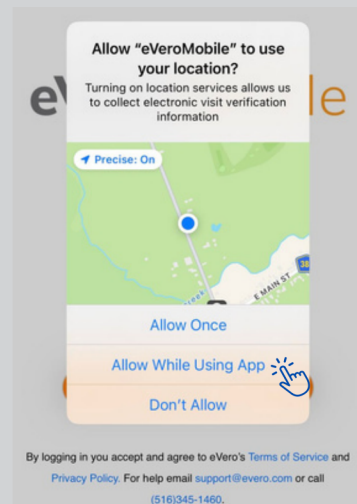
Allow "eVeroMobile" to use your location?

Turning on location services allows us to collect electronic visit verification information

Precise: On

E MAIN ST

38

Allow Once

Allow While Using App

Don't Allow

eV le

By logging in you accept and agree to eVero's Terms of Service and Privacy Policy. For help email support@evero.com or call (516)345-1460.